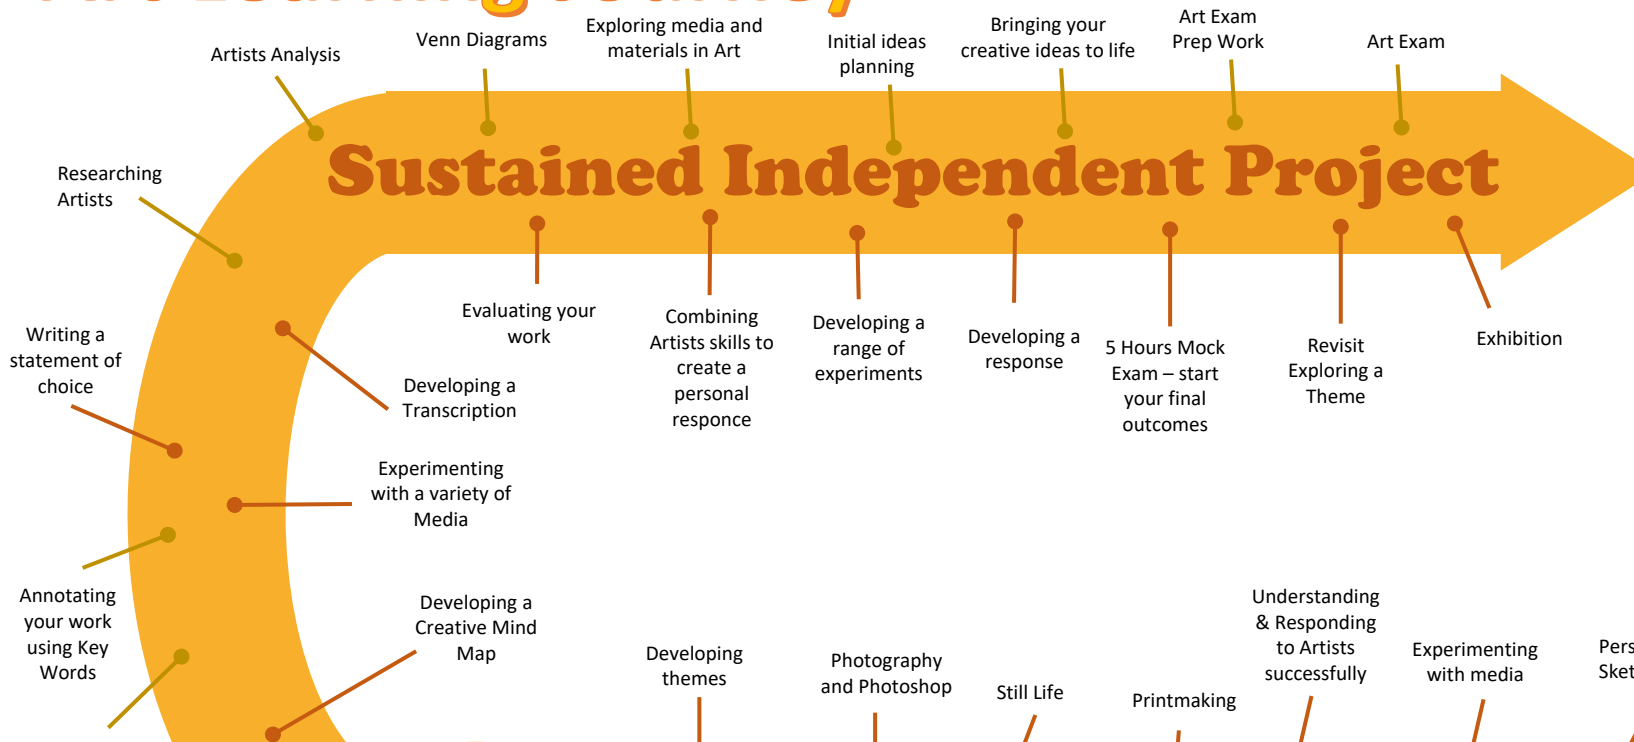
Sustained Independent Project

Artists Analysis

Venn Diagrams

Exploring media and materials in Art

Initial ideas planning

Bringing your creative ideas to life

Art Exam Prep Work

Art Exam

Researching Artists

Evaluating your work

Combining Artists skills to create a personal responce

Developing a range of experiments

Developing a response

5 Hours Mock Exam – start your final outcomes

Revisit Exploring a Theme

Exhibition

Writing a statement of choice

Developing a Transcription

Experimenting with a variety of Media

Annotating your work using Key Words

Developing a Creative Mind Map

Developing themes

Photography and Photoshop

Still Life

Printmaking

Understanding & Responding to Artists successfully

Experimenting with media

Pers Sket